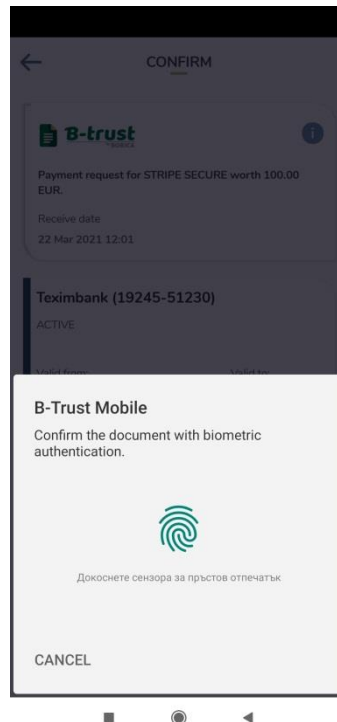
CONFIRM

B-trust

Payment request for STRIPE SECURE worth 100.00 EUR.

Receive date
22 Mar 2021 12:01

Teximbank (19245-51230)
ACTIVE

Valid from: Valid to:

B-Trust Mobile
Confirm the document with biometric authentication.

Докоснете сензора за пръстов отпечатък

CANCEL